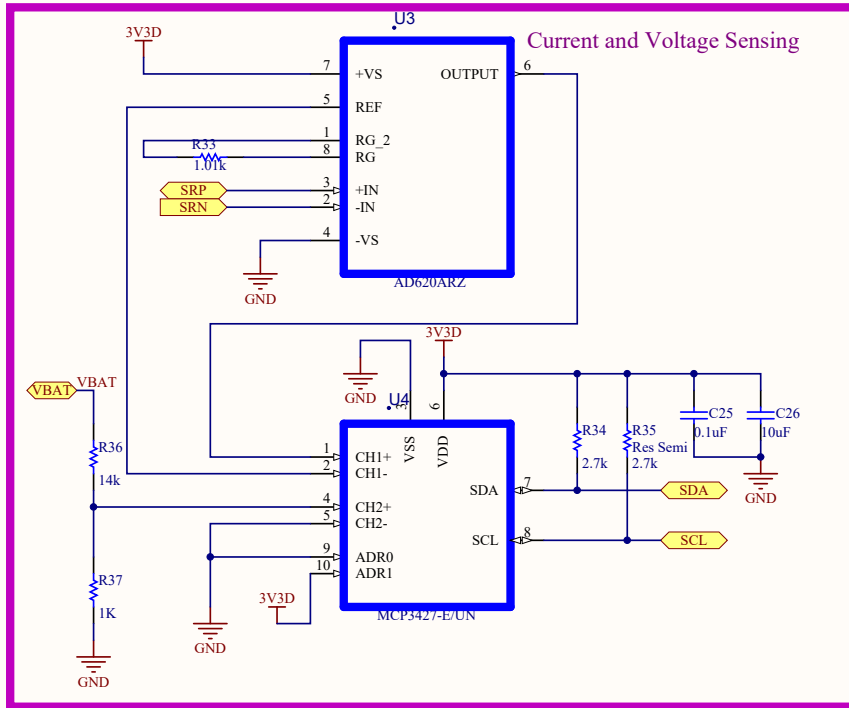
Current and Voltage Sensing

3V3D
U3
7 +VS
5 REF
1 RG_2
8 RG
R33
1.01k
SRP
SRN
3 +IN
2 -IN
4 -VS
OUTPUT 6
GND
AD620ARZ

3V3D
GND
U4
VSS
6
VDD
VBAT
VBAT
R36
14k
R37
1K
GND
1 CH1+
2 CH1-
4 CH2+
5 CH2-
9 ADR0
10 ADR1
3V3D
GND
SDA 7
SCL 8
MCP3427-E/UN
R34
2.7k
R35
Res Semi
2.7k
C25
0.1uF
C26
10uF
GND
SDA
SCL